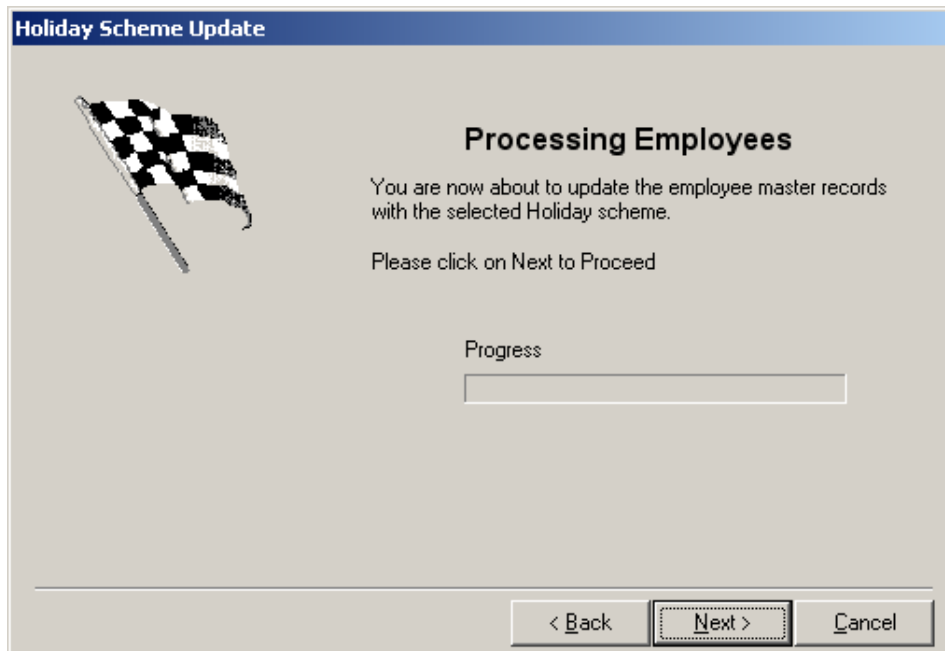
Holiday Scheme Update

Processing Employees

You are now about to update the employee master records with the selected Holiday scheme.

Please click on Next to Proceed

Progress

< Back

Next >

Cancel